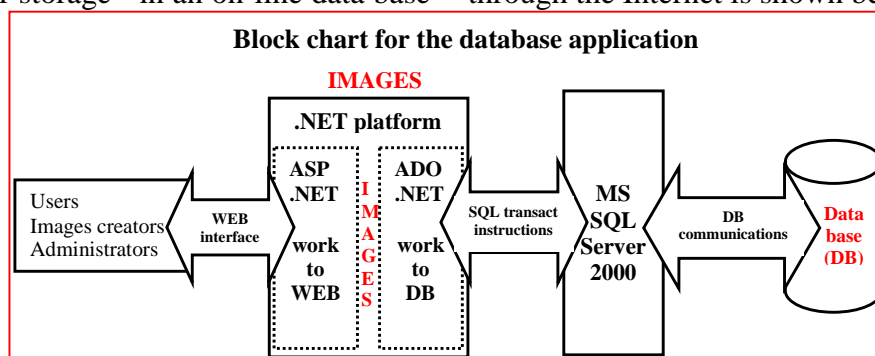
storage in an on-line data base through the Internet is shown be

Block chart for the database application

IMAGES

.NET platform

Users
Images creators
Administrators

WEB interface

ASP .NET

work to WEB

I M A G E S

ADO .NET

work to DB

SQL transact instructions

MS SQL Server 2000

DB communications

Data base (DB)